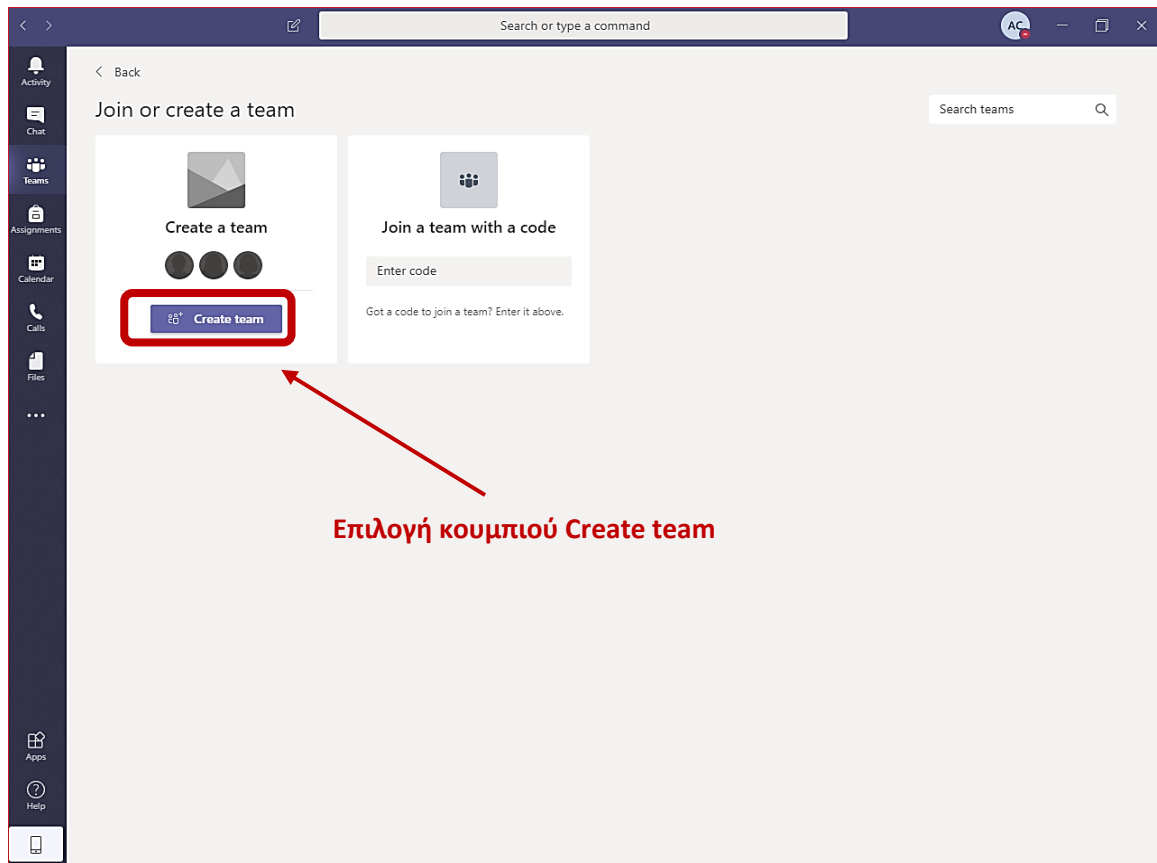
Search or type a command

AC

Activity
Chat
Teams
Assignments
Calendar
Calls
Files
...

Back

Join or create a team

Search teams

Create a team

Create team

Join a team with a code

Enter code

Got a code to join a team? Enter it above.

Επιλογή κουμπιού Create team

Apps
Help